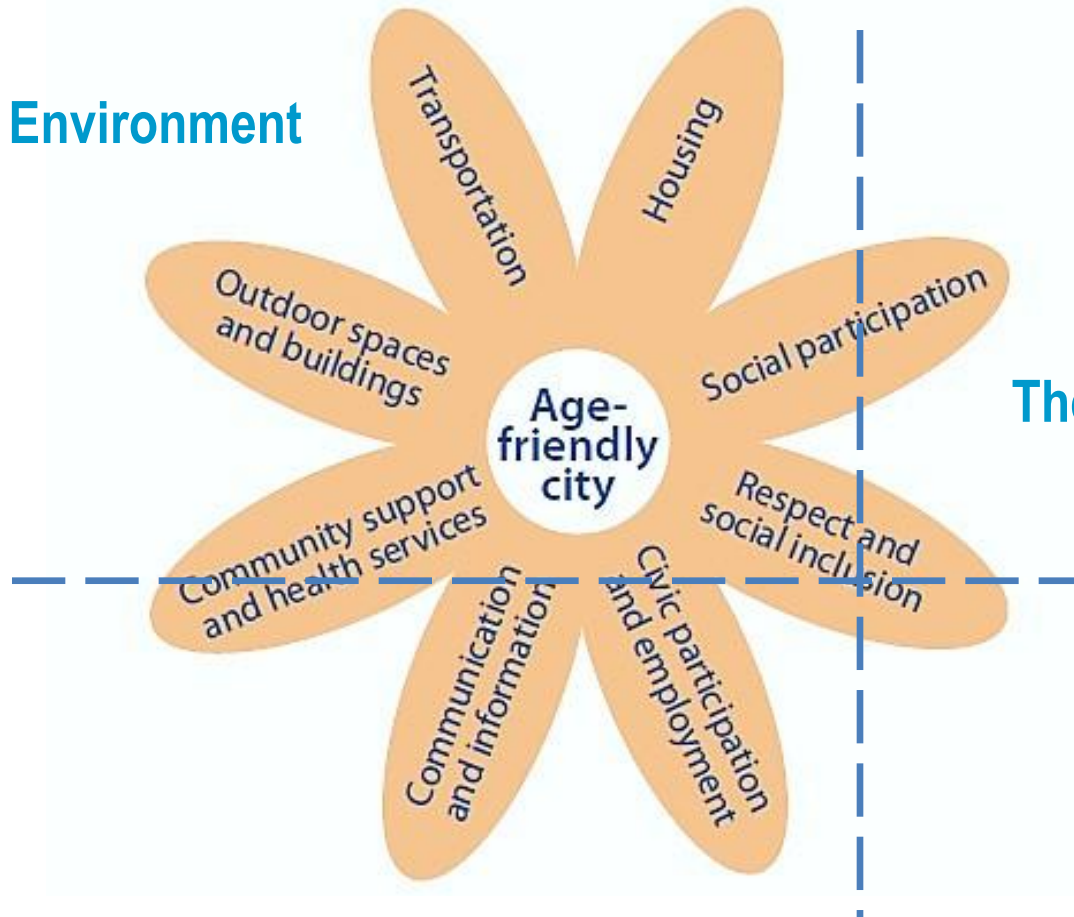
Environment

Transportation

Housing

Outdoor spaces and buildings

Social participation

Age-friendly city

Th

Community support and health services

Respect and social inclusion

Communication and information

Civic participation and employment